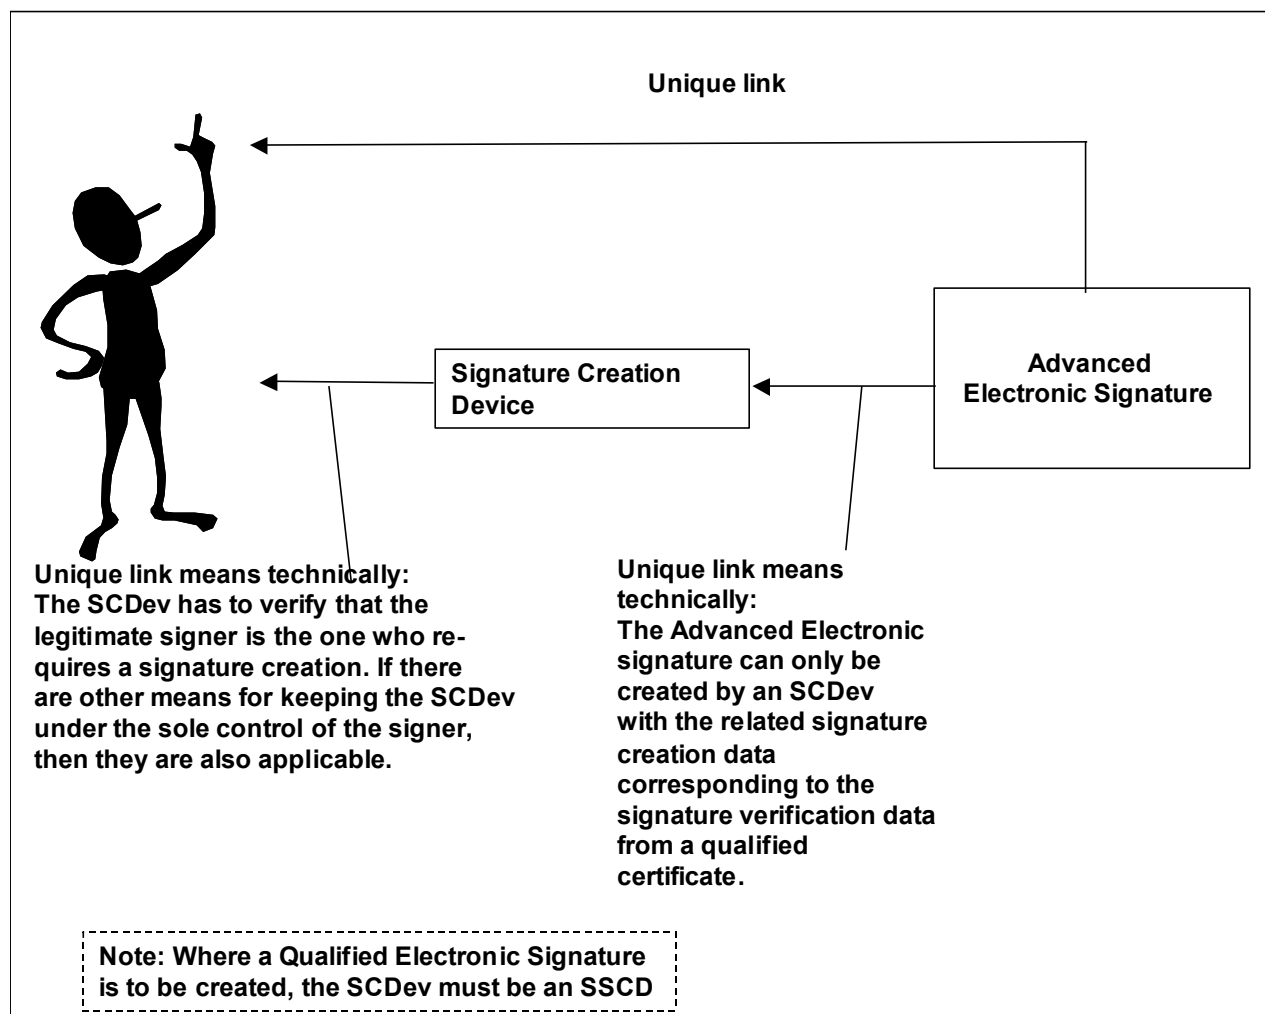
Unique link

Signature Creation Device

Advanced Electronic Signature

Unique link means technically:
The SCDev has to verify that the legitimate signer is the one who requires a signature creation. If there are other means for keeping the SCDev under the sole control of the signer, then they are also applicable.

Unique link means technically:
The Advanced Electronic signature can only be created by an SCDev with the related signature creation data corresponding to the signature verification data from a qualified certificate.

Note: Where a Qualified Electronic Signature is to be created, the SCDev must be an SSCD